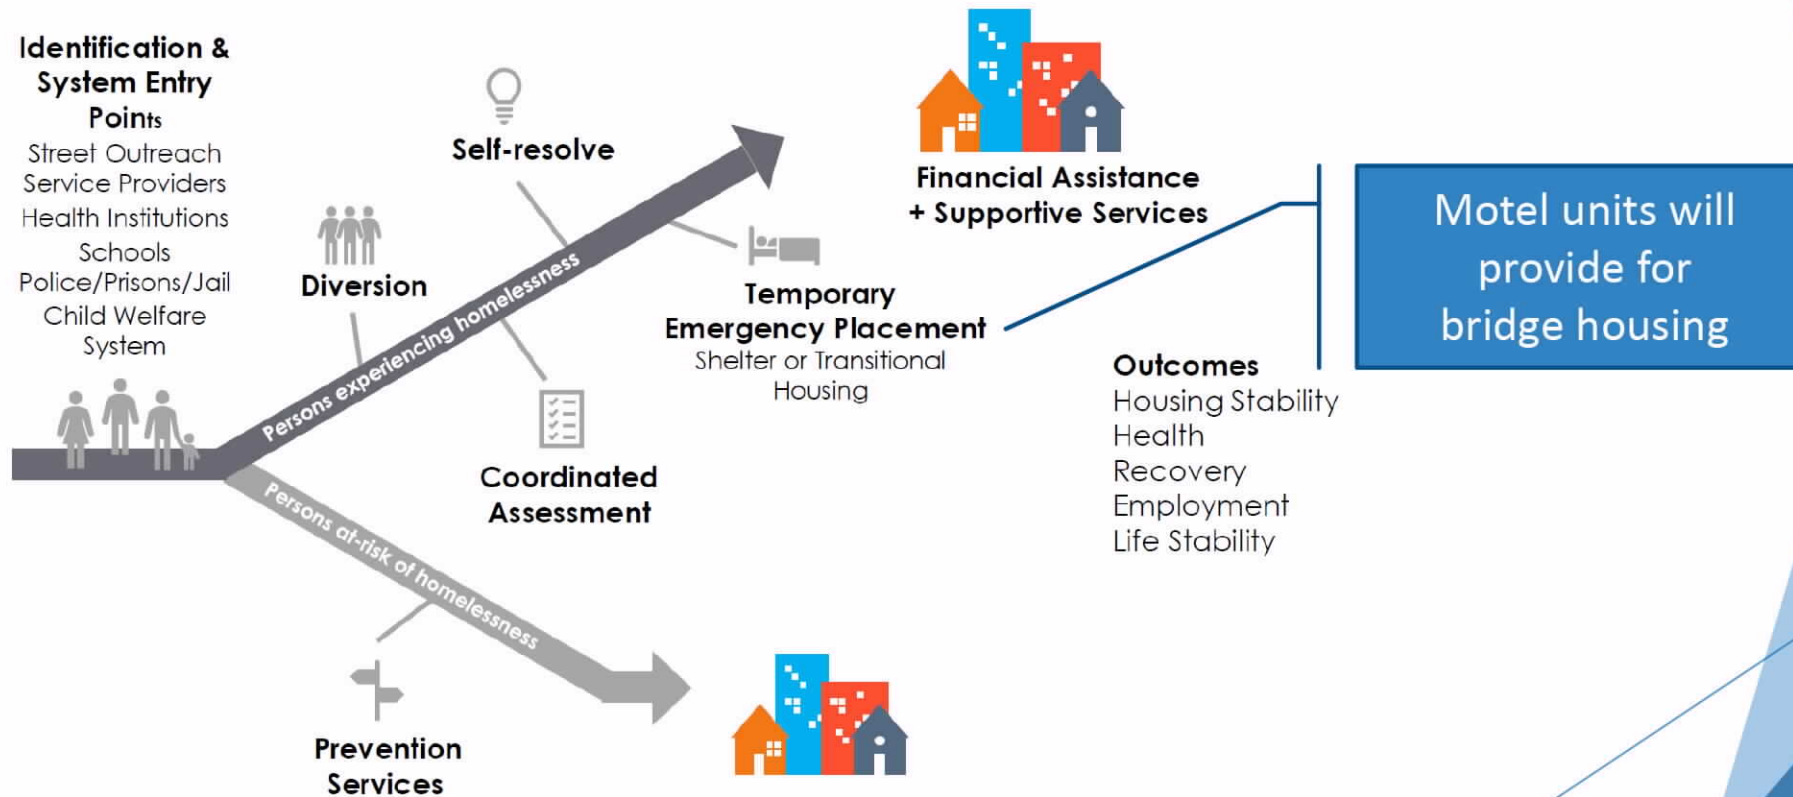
Identification & System Entry Points
Street Outreach
Service Providers
Health Institutions
Schools
Police/Prisons/Jail
Child Welfare System

Diversion

Self-resolve

Persons experiencing homelessness

Coordinated Assessment

Temporary Emergency Placement
Shelter or Transitional Housing

Financial Assistance + Supportive Services

Motel units will provide for bridge housing

Outcomes
Housing Stability
Health
Recovery
Employment
Life Stability

Persons at-risk of homelessness

Prevention Services